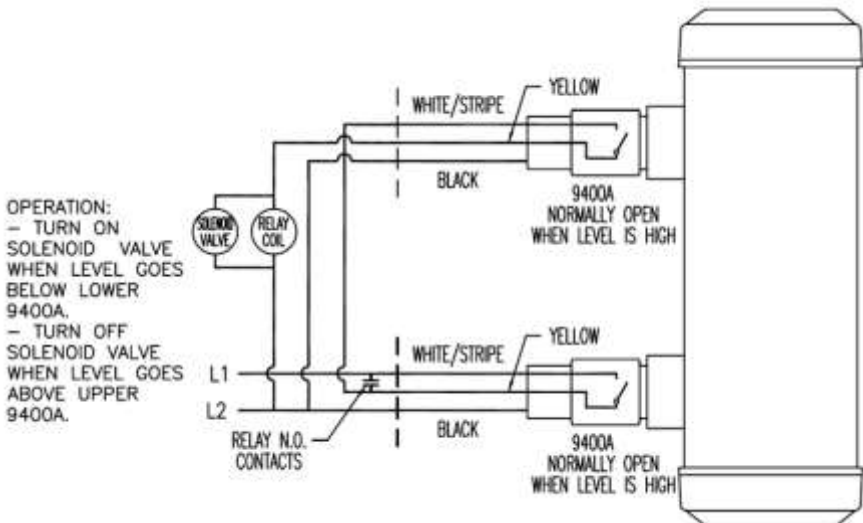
OPERATION:
– TURN ON SOLENOID VALVE WHEN LEVEL GOES BELOW LOWER 9400A.
– TURN OFF SOLENOID VALVE WHEN LEVEL GOES ABOVE UPPER 9400A.

SOLENOID VALVE

RELAY COIL

WHITE/STRIPE

YELLOW

BLACK

9400A
NORMALLY OPEN
WHEN LEVEL IS HIGH

L1

L2

RELAY N.O. CONTACTS

WHITE/STRIPE

YELLOW

BLACK

9400A
NORMALLY OPEN
WHEN LEVEL IS HIGH